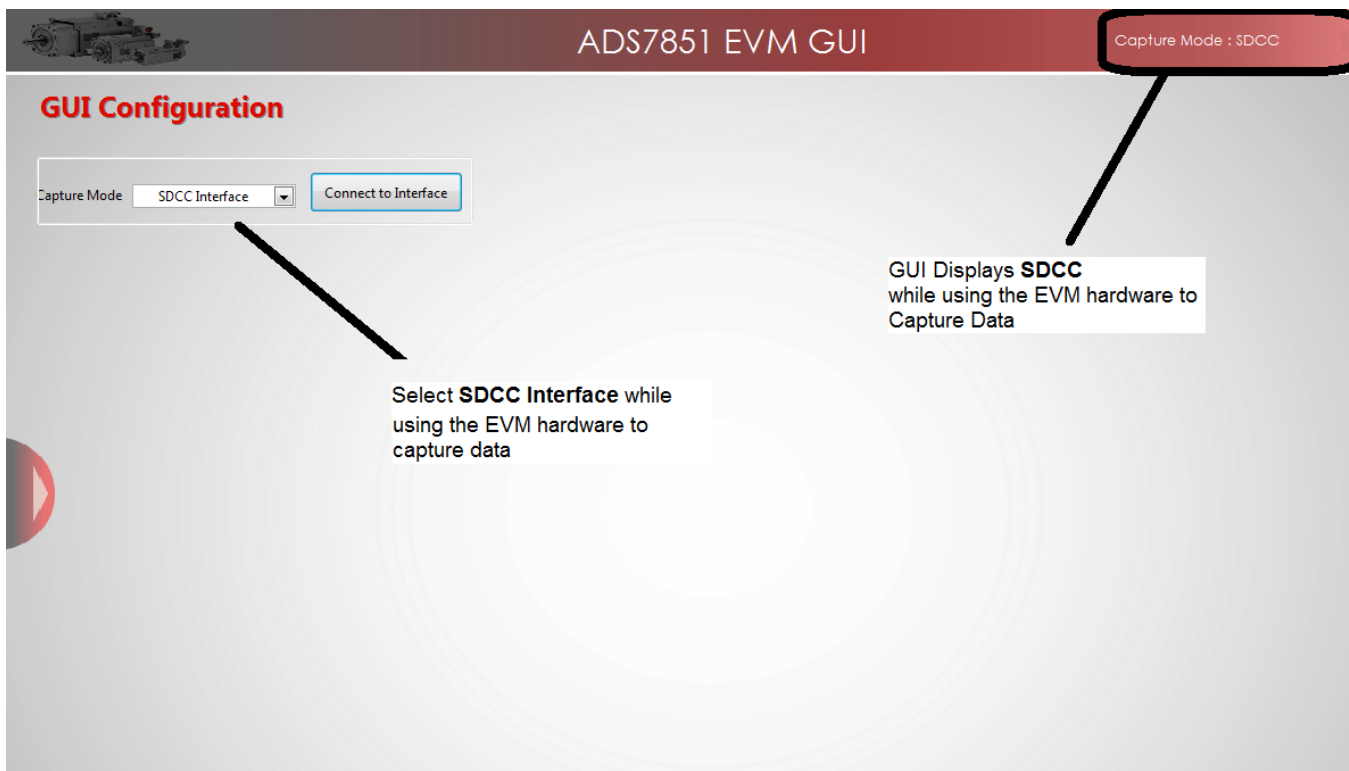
ADS7851 EVM GUI

Capture Mode : SDCC

GUI Configuration

Capture Mode SDCC Interface Connect to Interface

GUI Displays **SDCC** while using the EVM hardware to Capture Data

Select **SDCC Interface** while using the EVM hardware to capture data